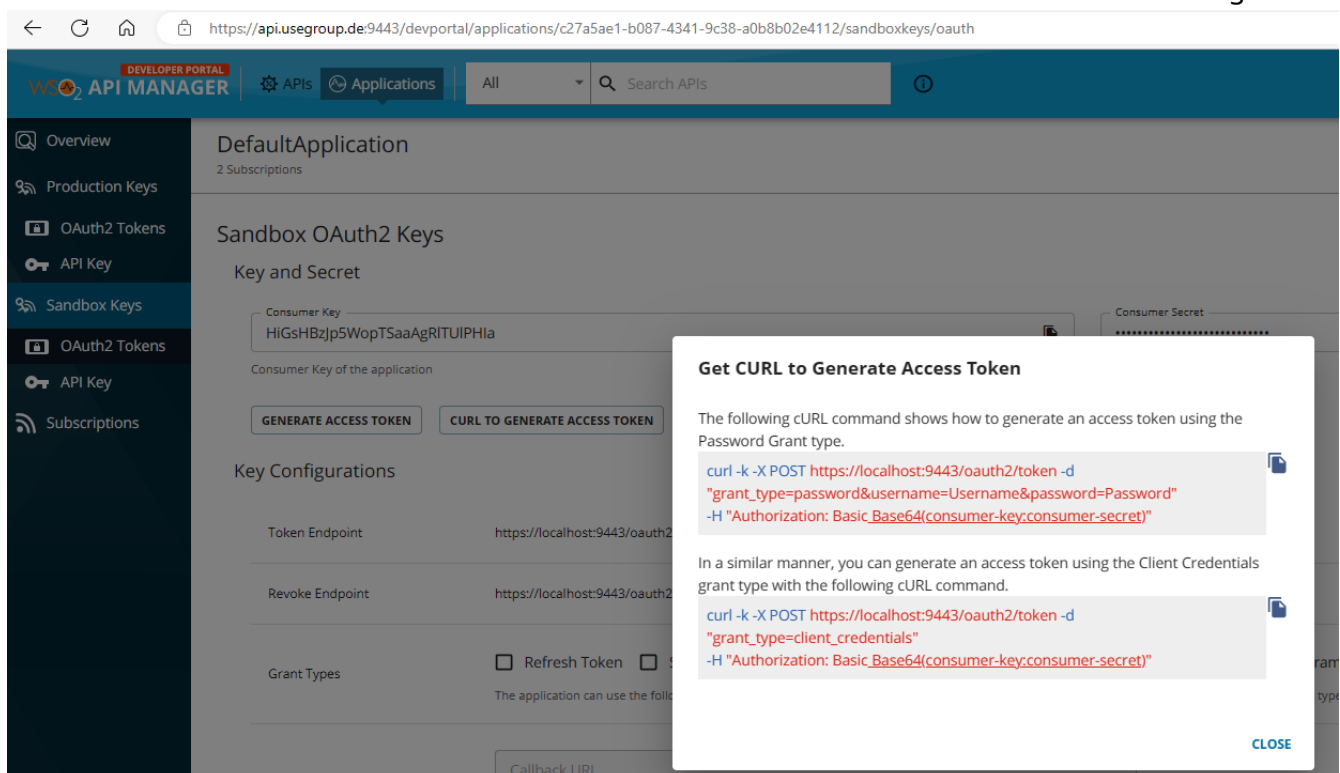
https://api.usegroup.de:9443/devportal/applications/c27a5ae1-b087-4341-9c38-a0b8b02e4112/sandboxkeys/oauth

DEVELOPER PORTAL
WSO2 API MANAGER

APIs Applications All Search APIs

Overview
Production Keys
OAuth2 Tokens
API Key
Sandbox Keys
OAuth2 Tokens
API Key
Subscriptions

DefaultApplication
2 Subscriptions

Sandbox OAuth2 Keys
Key and Secret

Consumer Key
HiGsHBzJp5WopTSaaAgRlTUlPHIa
Consumer Key of the application

Consumer Secret

GENERATE ACCESS TOKEN
CURL TO GENERATE ACCESS TOKEN

Key Configurations

Token Endpoint https://localhost:9443/oauth2
Revoke Endpoint https://localhost:9443/oauth2
Grant Types
Refresh Token
The application can use the follo
Callback URL

Get CURL to Generate Access Token

The following cURL command shows how to generate an access token using the Password Grant type.

curl -k -X POST https://localhost:9443/oauth2/token -d "grant_type=password&username=Username&password=Password" -H "Authorization: Basic Base64(consumer-key:consumer-secret)"

In a similar manner, you can generate an access token using the Client Credentials grant type with the following cURL command.

curl -k -X POST https://localhost:9443/oauth2/token -d "grant_type=client_credentials" -H "Authorization: Basic Base64(consumer-key:consumer-secret)"

CLOSE